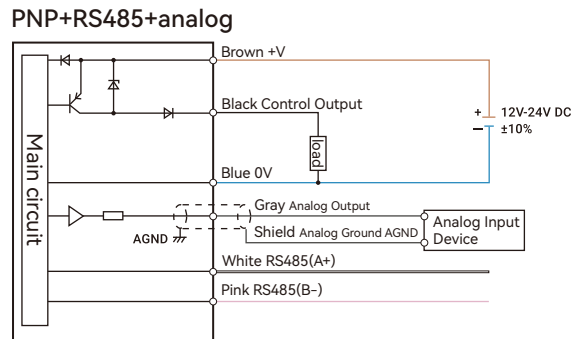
PNP+RS485+analog

Main circuit

Brown +V

Black Control Output

load

+ 12V-24V DC
− ±10%

Blue 0V

Gray Analog Output

AGND

Shield Analog Ground AGND

Analog Input Device

White RS485(A+)

Pink RS485(B−)